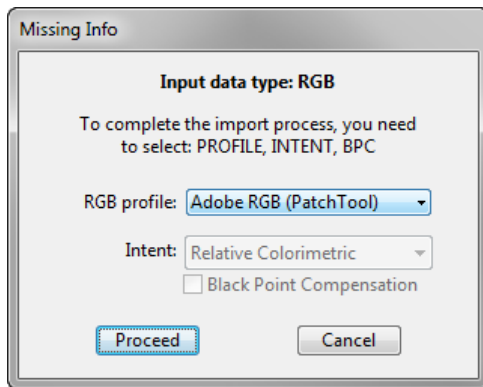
Missing Info

Input data type: RGB

To complete the import process, you need to select: PROFILE, INTENT, BPC

RGB profile: Adobe RGB (PatchTool)

Intent: Relative Colorimetric

Black Point Compensation

Proceed

Cancel